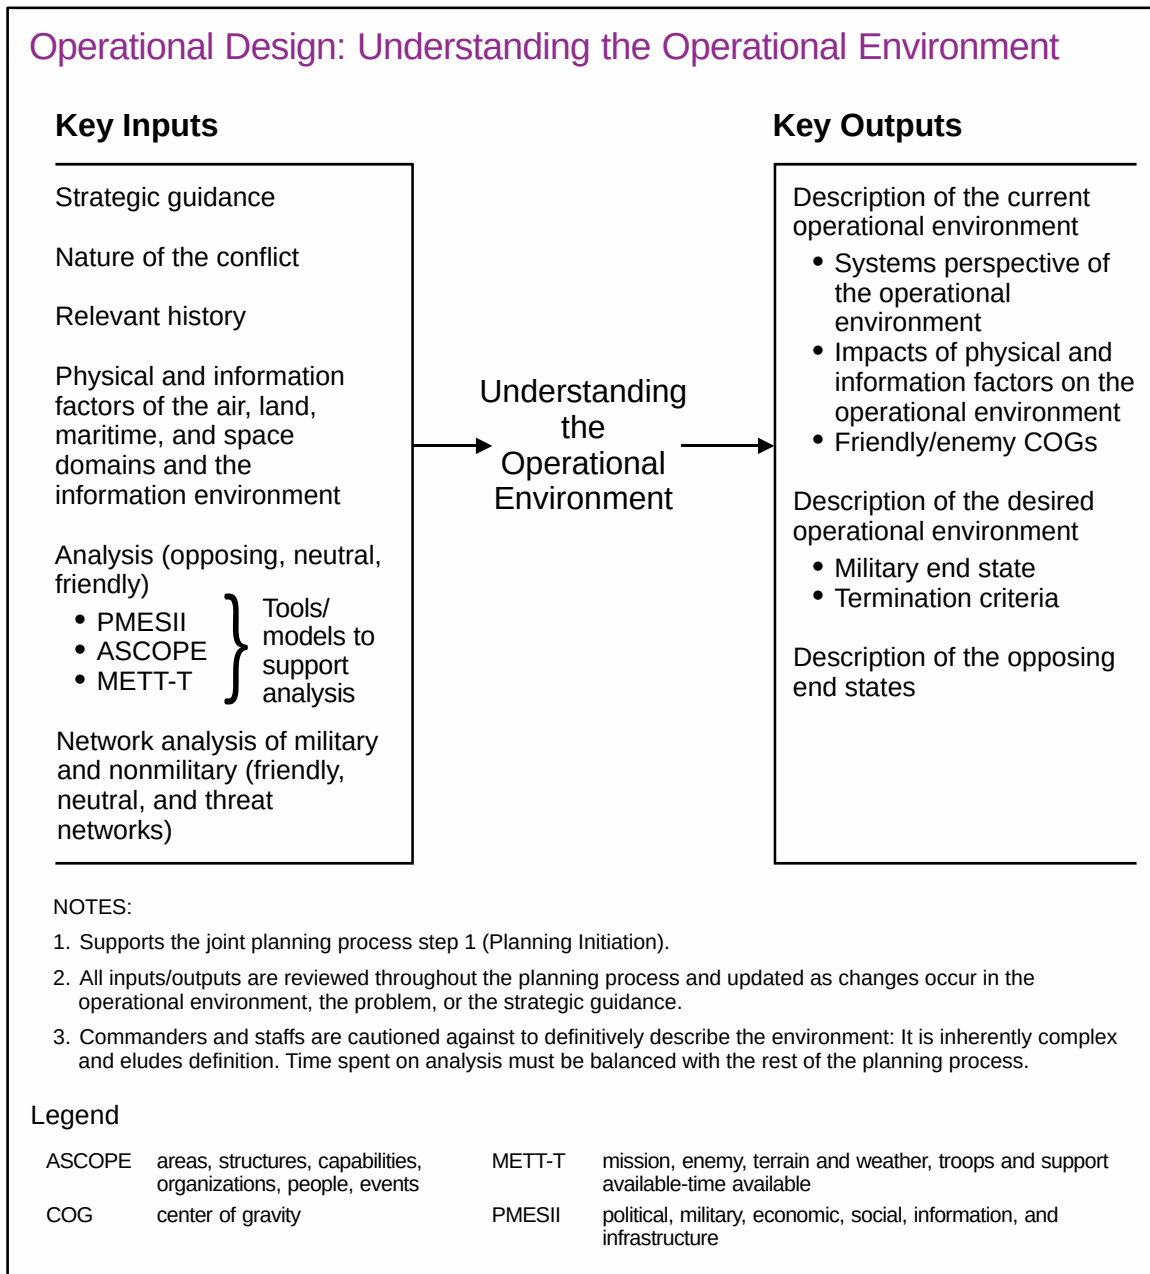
Operational Design: Understanding the Operational Environment

Key Inputs

Strategic guidance

Nature of the conflict

Relevant history

Physical and information factors of the air, land, maritime, and space domains and the information environment

Analysis (opposing, neutral, friendly)
• PMESII
• ASCOPE
• METT-T
Tools/ models to support analysis

Network analysis of military and nonmilitary (friendly, neutral, and threat networks)

Understanding the Operational Environment

Key Outputs

Description of the current operational environment
• Systems perspective of the operational environment
• Impacts of physical and information factors on the operational environment
• Friendly/enemy COGs

Description of the desired operational environment
• Military end state
• Termination criteria

Description of the opposing end states

NOTES:
1. Supports the joint planning process step 1 (Planning Initiation).
2. All inputs/outputs are reviewed throughout the planning process and updated as changes occur in the operational environment, the problem, or the strategic guidance.
3. Commanders and staffs are cautioned against to definitively describe the environment: It is inherently complex and eludes definition. Time spent on analysis must be balanced with the rest of the planning process.

Legend

| ASCOPE | areas, structures, capabilities, organizations, people, events | METT-T | mission, enemy, terrain and weather, troops and support available-time available |
|---|---|---|---|
| COG | center of gravity | PMESII | political, military, economic, social, information, and infrastructure |